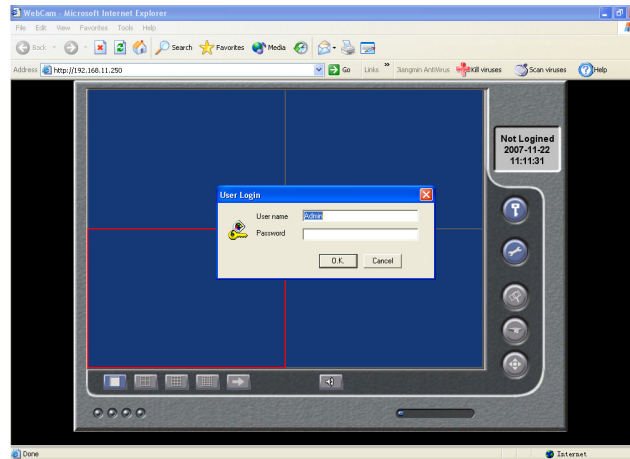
WebCam - Microsoft Internet Explorer

File Edit View Favorites Tools Help

Back Search Favorites Media

Address http://192.168.11.250 Go Links » Jiangmin AntiVirus Kill viruses Scan viruses Help

Not Logined
2007-11-22
11:11:31

User Login

User name Admin

Password

O.K. Cancel

Done

Internet